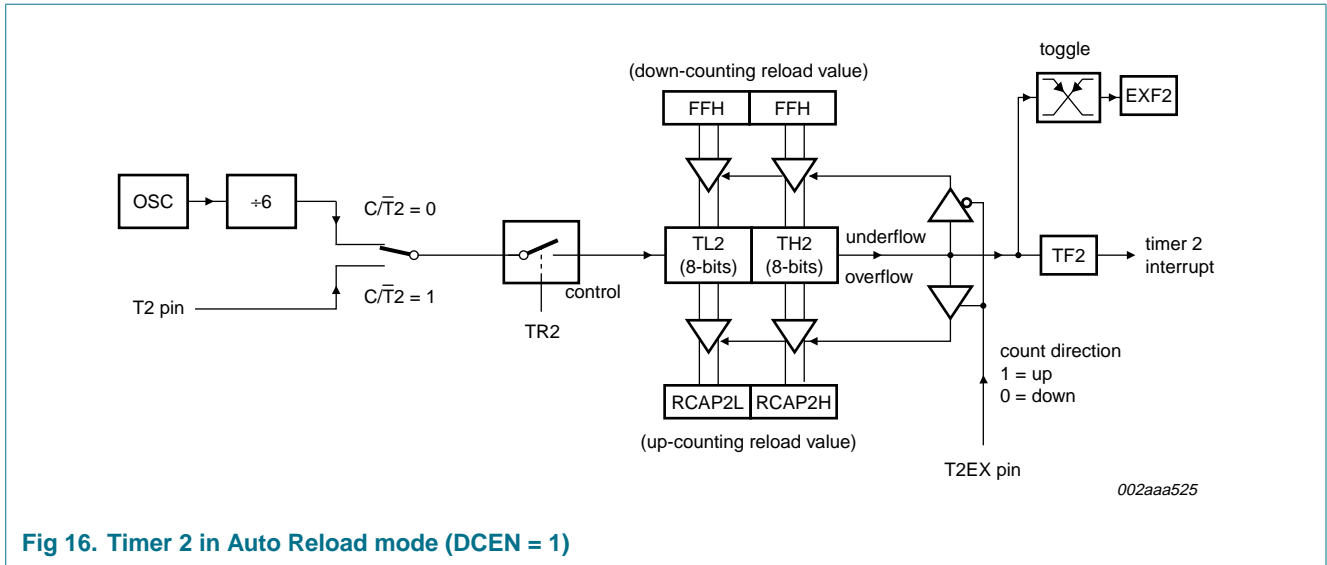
toggle

(down-counting reload value)

FFH

FFH

EXF2

OSC

÷6

C/$\overline{T}$2 = 0

TL2 (8-bits)

TH2 (8-bits)

underflow

TF2

timer 2 interrupt

overflow

control

T2 pin

C/$\overline{T}$2 = 1

TR2

count direction
1 = up
0 = down

RCAP2L

RCAP2H

(up-counting reload value)

T2EX pin

002aaa525

Fig 16. Timer 2 in Auto Reload mode (DCEN = 1)